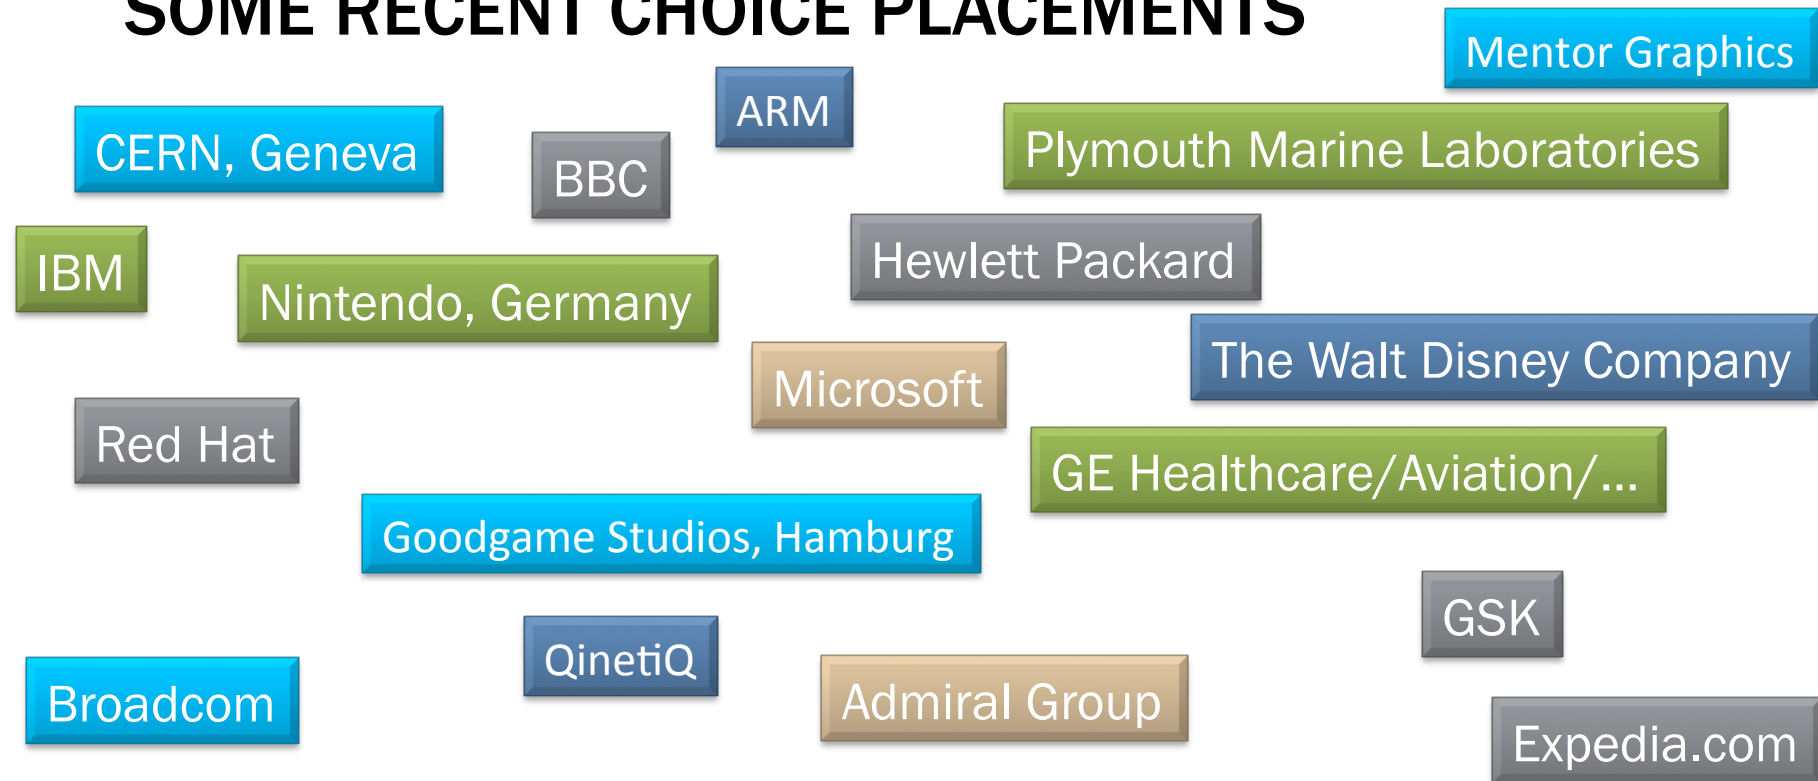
SOME RECENT CHOICE PLACEMENTS

Mentor Graphics

ARM

CERN, Geneva

BBC

Plymouth Marine Laboratories

IBM

Nintendo, Germany

Hewlett Packard

The Walt Disney Company

Microsoft

Red Hat

GE Healthcare/Aviation/...

Goodgame Studios, Hamburg

GSK

QinetiQ

Broadcom

Admiral Group

Expedia.com